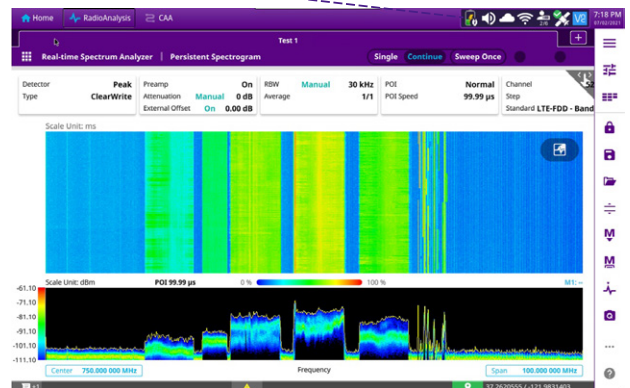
Home RadioAnalysis CAA

7:18 PM
07/02/2021

Test 1

Real-time Spectrum Analyzer | Persistent Spectrogram

Single Continue Sweep Once

| Detector | Peak | Preamp | On | RBW | Manual 30 kHz | POI | Normal | Channel |
|---|---|---|---|---|---|---|---|---|
| Type | ClearWrite | Attenuation | Manual 0 dB | Average | 1/1 | POI Speed | 99.99 µs | Step |
| | | External Offset | On 0.00 dB | | | | | Standard LTE-FDD - Band |

Scale Unit: ms

Scale Unit: dBm POI 99.99 µs 0 % 100 % M1: --

-61.10
-71.10
-81.10
-91.10
-101.10
-111.10

Center 750.000 000 MHz Frequency Span 100.000 000 MHz

37.2620555 / -121.9831403